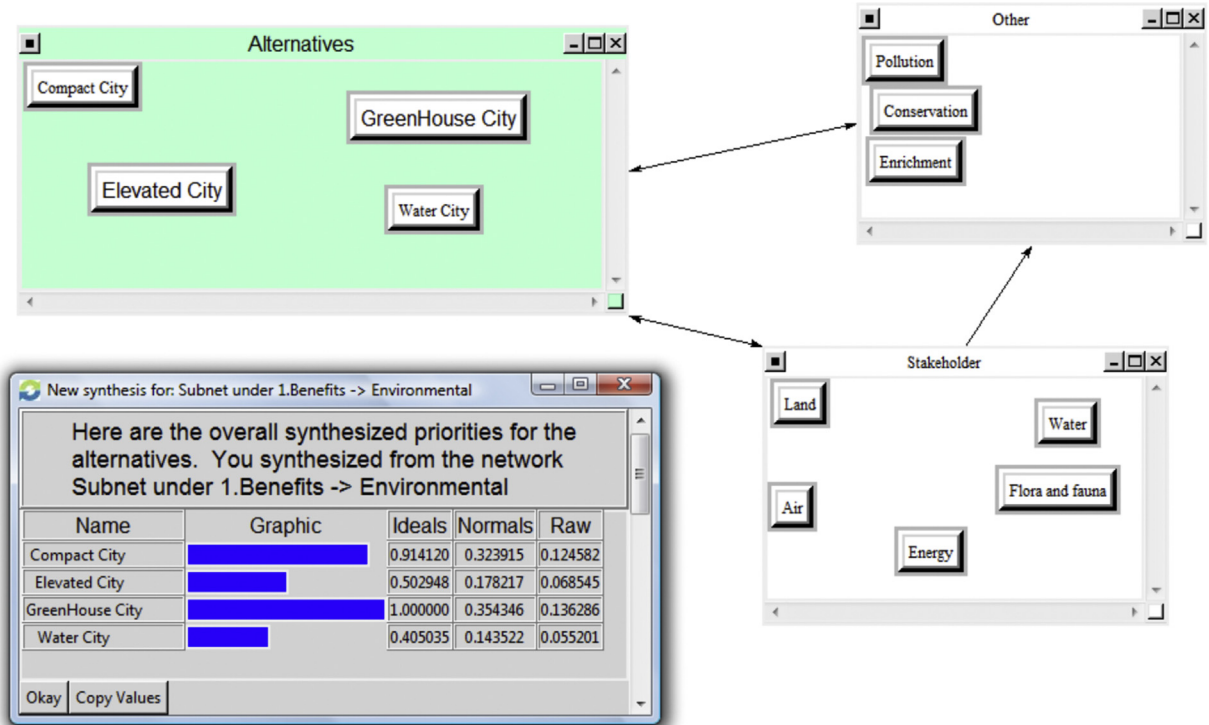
Alternatives

Compact City

GreenHouse City

Elevated City

Water City

Other

Pollution

Conservation

Enrichment

Stakeholder

Land

Water

Air

Flora and fauna

Energy

New synthesis for: Subnet under 1.Benefits -> Environmental

Here are the overall synthesized priorities for the alternatives. You synthesized from the network Subnet under 1.Benefits -> Environmental

| Name | Graphic | Ideals | Normals | Raw |
|---|---|---|---|---|
| Compact City | | 0.914120 | 0.323915 | 0.124582 |
| Elevated City | | 0.502948 | 0.178217 | 0.068545 |
| GreenHouse City | | 1.000000 | 0.354346 | 0.136286 |
| Water City | | 0.405035 | 0.143522 | 0.055201 |

Okay | Copy Values